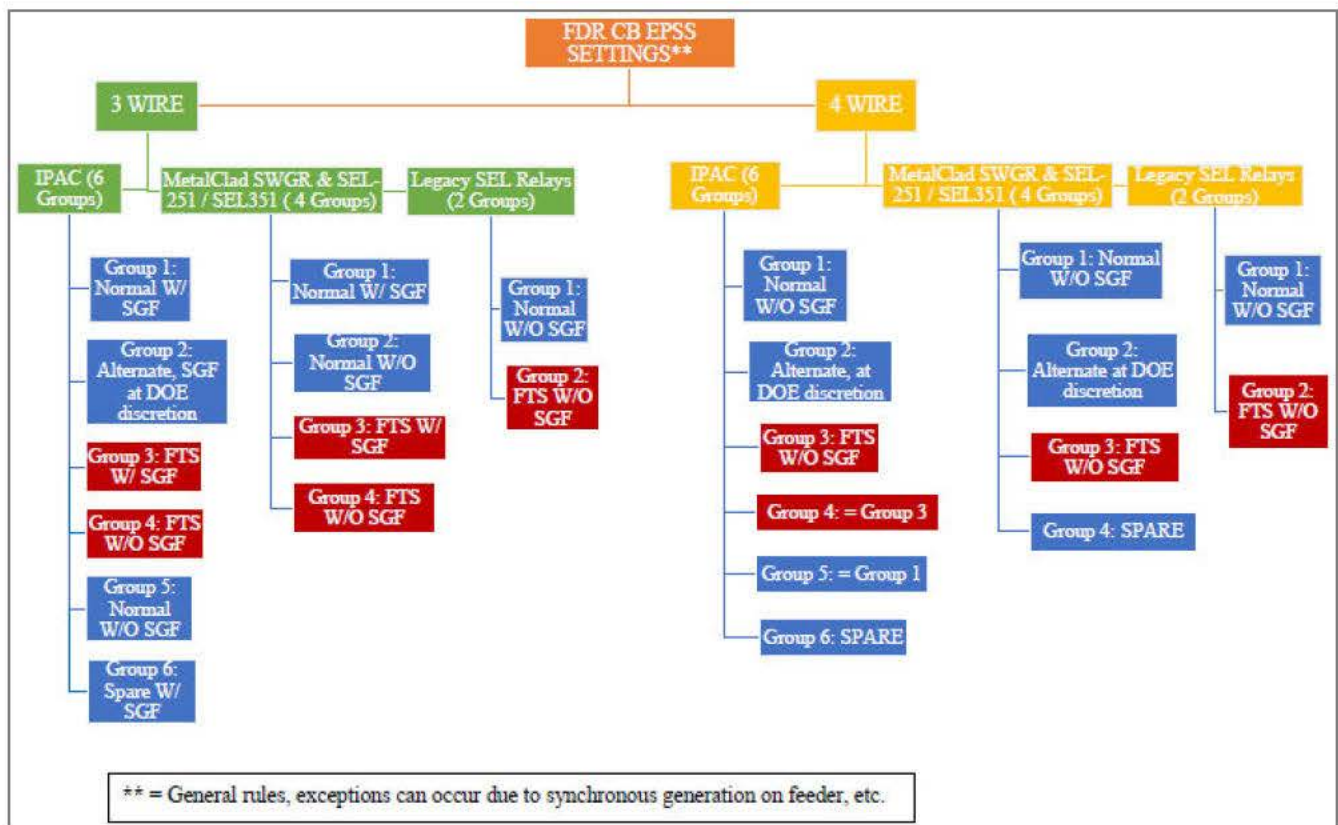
FDR CB EPSS SETTINGS**

3 WIRE

IPAC (6 Groups)

Group 1: Normal W/ SGF

Group 2: Alternate, SGF at DOE discretion

Group 3: FTS W/ SGF

Group 4: FTS W/O SGF

Group 5: Normal W/O SGF

Group 6: Spare W/ SGF

MetalClad SWGR & SEL-251 / SEL351 ( 4 Groups)

Group 1: Normal W/ SGF

Group 2: Normal W/O SGF

Group 3: FTS W/ SGF

Group 4: FTS W/O SGF

Legacy SEL Relays (2 Groups)

Group 1: Normal W/O SGF

Group 2: FTS W/O SGF

4 WIRE

IPAC (6 Groups)

Group 1: Normal W/O SGF

Group 2: Alternate, at DOE discretion

Group 3: FTS W/O SGF

Group 4: = Group 3

Group 5: = Group 1

Group 6: SPARE

MetalClad SWGR & SEL-251 / SEL351 ( 4 Groups)

Group 1: Normal W/O SGF

Group 2: Alternate at DOE discretion

Group 3: FTS W/O SGF

Group 4: SPARE

Legacy SEL Relays (2 Groups)

Group 1: Normal W/O SGF

Group 2: FTS W/O SGF

** = General rules, exceptions can occur due to synchronous generation on feeder, etc.